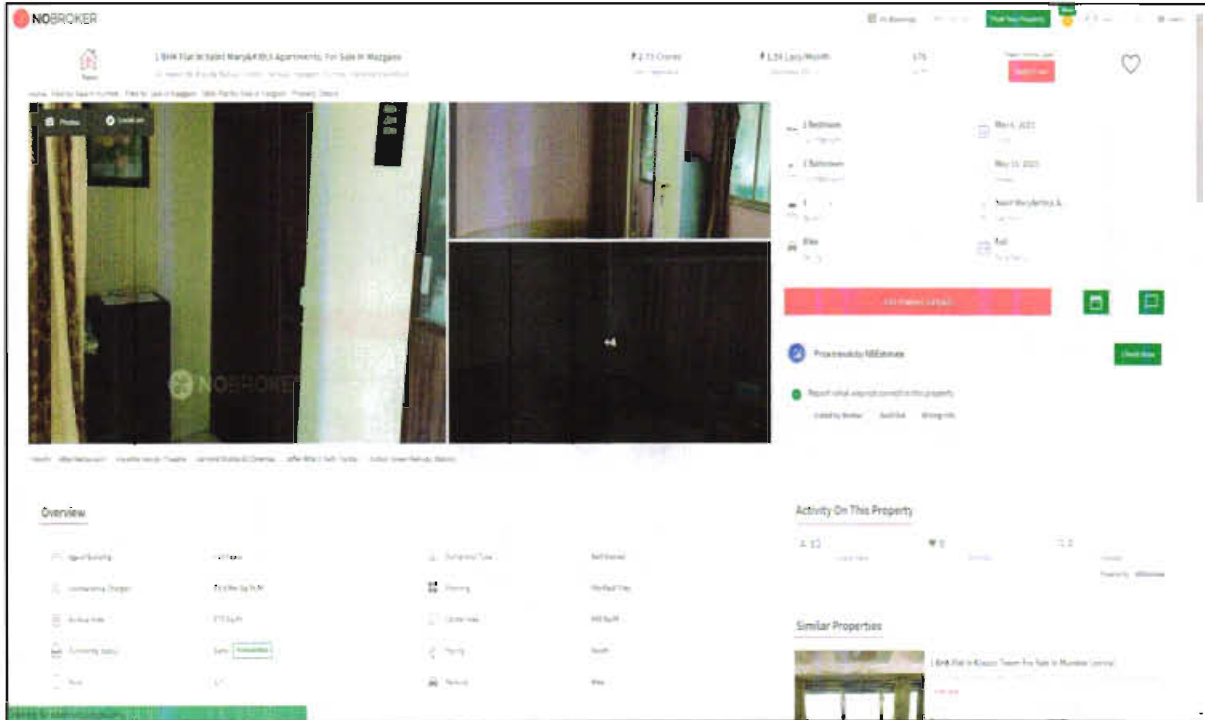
NOBROKER

Post Your Property

1 BHK Flat In Saint Mary&#39;s Apartments For Sale In Mazgaon

₹ 2.75 Crores

₹ 1.59 Lacs/Month

575

Photos

Location

NOBROKER

+4

1 Bedroom

May 6, 2021

1 Bathroom

May 11, 2021

Saint Mary&#39;s Apartments

Bike

Full

Pricewise by NBEstimate

Check Now

Overview

Activity On This Property

Similar Properties

1 BHK Flat In Khusoo Tower For Sale In Mumbai Central

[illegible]